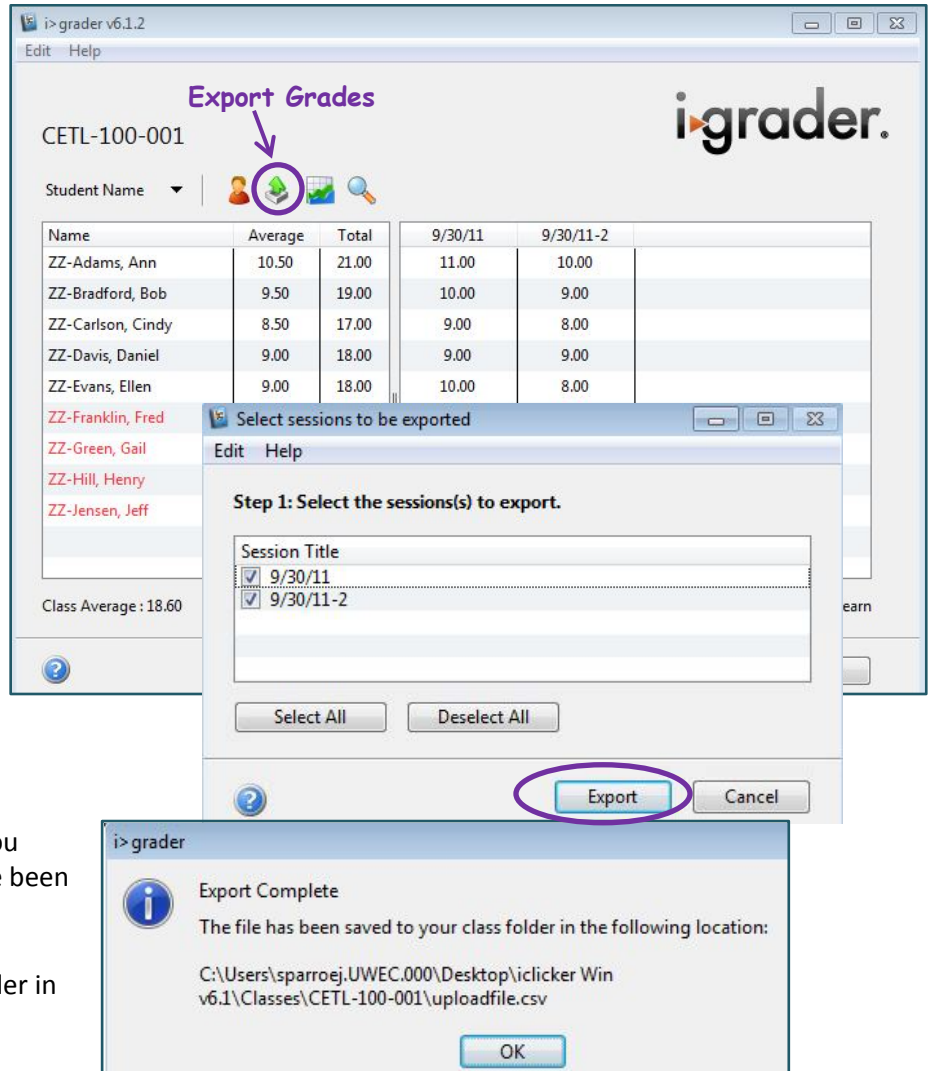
i>grader v6.1.2

Edit Help

Export Grades

CETL-100-001

i>grader.

Student Name

| Name | Average | Total | 9/30/11 | 9/30/11-2 |
|---|---|---|---|---|
| ZZ-Adams, Ann | 10.50 | 21.00 | 11.00 | 10.00 |
| ZZ-Bradford, Bob | 9.50 | 19.00 | 10.00 | 9.00 |
| ZZ-Carlson, Cindy | 8.50 | 17.00 | 9.00 | 8.00 |
| ZZ-Davis, Daniel | 9.00 | 18.00 | 9.00 | 9.00 |
| ZZ-Evans, Ellen | 9.00 | 18.00 | 10.00 | 8.00 |
| ZZ-Franklin, Fred | | | | |
| ZZ-Green, Gail | | | | |
| ZZ-Hill, Henry | | | | |
| ZZ-Jensen, Jeff | | | | |

Class Average : 18.60

earn

Select sessions to be exported

Edit Help

Step 1: Select the sessions(s) to export.

Session Title
9/30/11
9/30/11-2

Select All

Deselect All

Export

Cancel

ou

e been

der in

i>grader

Export Complete

The file has been saved to your class folder in the following location:

C:\Users\sparroej.UWEC.000\Desktop\iclicker Win v6.1\Classes\CETL-100-001\uploadfile.csv

OK